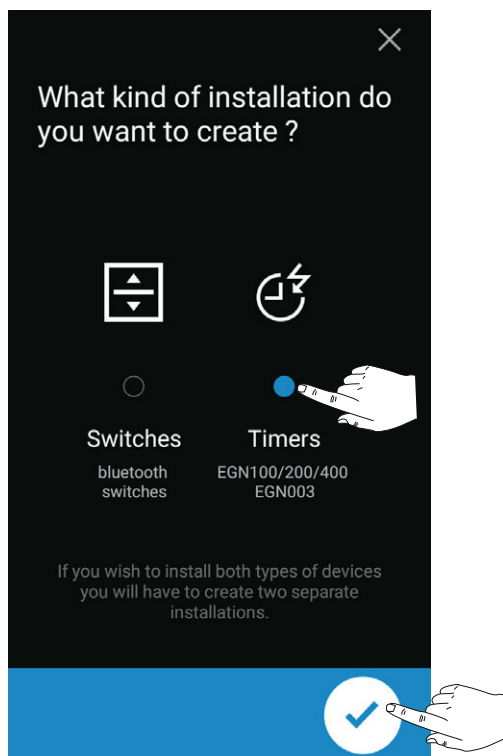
What kind of installation do you want to create ?

Switches
bluetooth switches

Timers
EGN100/200/400
EGN003

If you wish to install both types of devices you will have to create two separate installations.